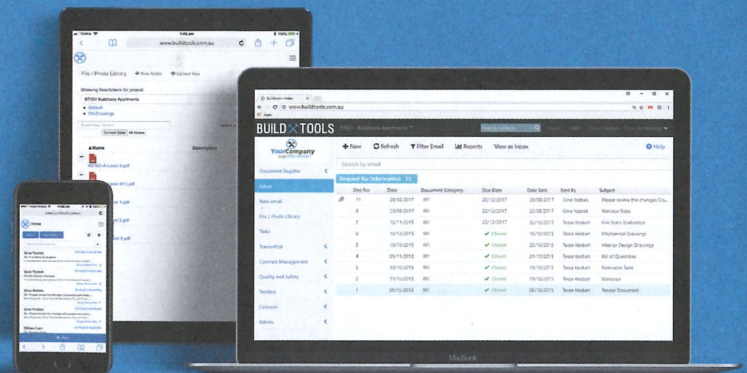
www.buildtools.com.au

File / Photo Library

New folder

Upload files

Showing files/folders for project:

Name

Description

www.buildtools.com.au

BUILD TOOLS

YourCompany

Document Register

Inbox

New email

File / Photo Library

Tasks

Transmittal

Contract Management

Quality and Safety

Tenders

Contacts

Admin

New

Refresh

Filter Email

Reports

View as Inbox

Help

Search by email

Request for Information

| Doc No | Date | Document Category | Due Date | Date Sent | Sent By | Subject |
|---|---|---|---|---|---|---|
| 11 | 20/05/2017 | RFI | 20/12/2017 | 20/08/2017 | Gina Nadeau | Please review the changes Co... |
| 9 | 20/08/2017 | RFI | 20/12/2017 | 20/08/2017 | Gina Nadeau | Window Sizes |
| 7 | 10/11/2015 | RFI | 20/12/2017 | 10/11/2015 | Tessa Haslam | Fire Stairs Evaluation |
| 6 | 10/10/2015 | RFI | Closed | 22/10/2015 | Tessa Haslam | Mechanical Drawings |
| 5 | 22/10/2015 | RFI | Closed | 22/10/2015 | Tessa Haslam | Interior Design Drawings |
| 4 | 05/11/2015 | RFI | Closed | 05/11/2015 | Tessa Haslam | Bill of Quantities |
| 3 | 19/10/2015 | RFI | Closed | 19/10/2015 | Tessa Haslam | Estimator Sale |
| 2 | 19/10/2015 | RFI | Closed | 19/10/2015 | Tessa Haslam | Estimate |
| 1 | 09/10/2015 | RFI | Closed | 09/10/2015 | Tessa Haslam | Tender Document |

Inbox

MacBook